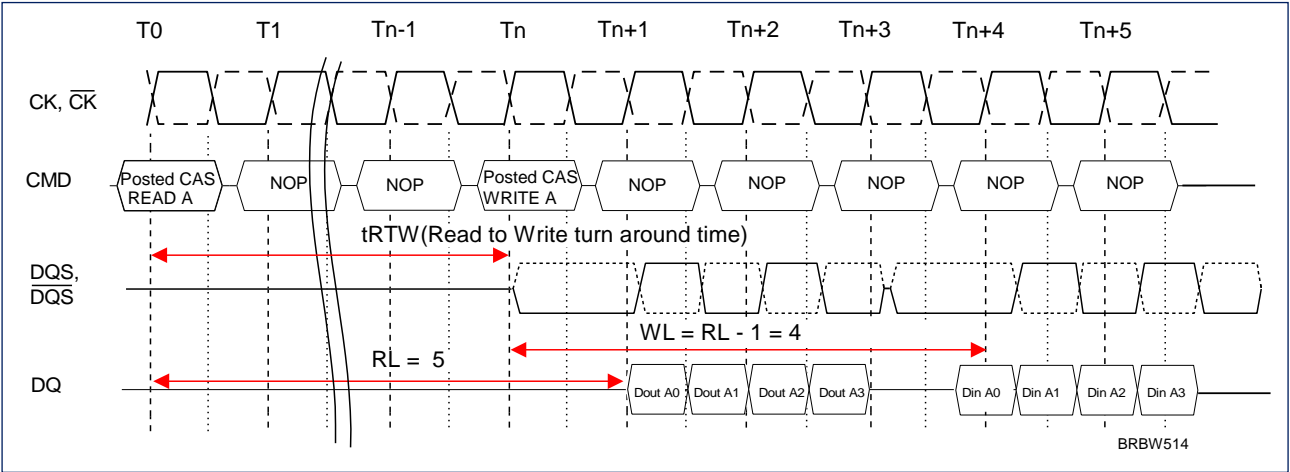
T0 T1 Tn-1 Tn Tn+1 Tn+2 Tn+3 Tn+4 Tn+5

CK, $\overline{CK}$

CMD

Posted CAS READ A

NOP

NOP

Posted CAS WRITE A

NOP

NOP

NOP

NOP

NOP

tRTW(Read to Write turn around time)

DQS, $\overline{DQS}$

WL = RL - 1 = 4

RL = 5

DQ

Dout A0 Dout A1 Dout A2 Dout A3

Din A0 Din A1 Din A2 Din A3

BRBW514